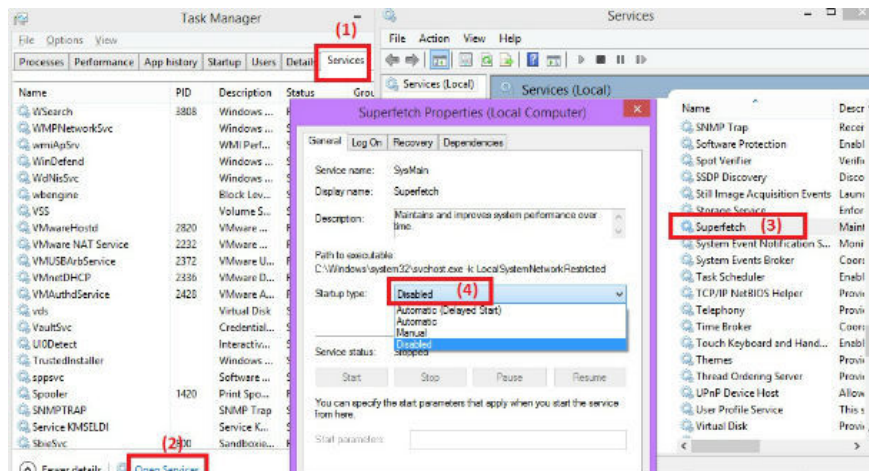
Task Manager
File Options View
Processes Performance App history Startup Users Details Services
(1)

| Name | PID | Description | Status | Grou |
|---|---|---|---|---|
| WSearch | 3808 | Windows... | | |
| WMPNetworkSvc | | Windows... | | |
| wmiApSrv | | WMI Perf... | | |
| WinDefend | | Windows... | | |
| WdNisSvc | | Windows... | | |
| wbengine | | Block Lev... | | |
| VSS | | Volume S... | | |
| VMwareHostd | 2820 | VMware ... | | |
| VMware NAT Service | 2232 | VMware ... | | |
| VMUSBArbService | 2372 | VMware U... | | |
| VMnetDHCP | 2336 | VMware D... | | |
| VMAuthdService | 2428 | VMware A... | | |
| vds | | Virtual Disk | | |
| VaultSvc | | Credential... | | |
| UI0Detect | | Interactiv... | | |
| TrustedInstaller | | Windows... | | |
| sppsvc | | Software ... | | |
| Spooler | 1420 | Print Spo... | | |
| SNMPTRAP | | SNMP Trap | | |
| Service KMSELDI | | Windows ... | | |
| SbieSvc | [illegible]00 | Sandboxie... | | |

(2)
Fewer details Open Services

Services
File Action View Help
Services (Local)
Services (Local)

Superfetch Properties (Local Computer)
General Log On Recovery Dependencies
Service name: SysMain
Display name: Superfetch
Description: Maintains and improves system performance over time.
Path to executable:
C:\Windows\system32\svchost.exe -k LocalSystemNetworkRestricted
Startup type: Disabled
(4)
Automatic (Delayed Start)
Automatic
Manual
Disabled
Service status: Stopped
Start Stop Pause Resume
You can specify the start parameters that apply when you start the service from here.
Start parameters:

| Name | Descr |
|---|---|
| SNMP Trap | Recei |
| Software Protection | Enabl |
| Spot Verifier | Verifi |
| SSDP Discovery | Disco |
| Still Image Acquisition Events | Launc |
| Storage Space | Enfor |
| Superfetch (3) | Maint |
| System Event Notification S... | Moni |
| System Events Broker | Coor |
| Task Scheduler | Enabl |
| TCP/IP NetBIOS Helper | Provi |
| Telephony | Provi |
| Time Broker | Coor |
| Touch Keyboard and Hand... | Provi |
| Themes | Provi |
| Thread Ordering Server | Provi |
| UPnP Device Host | Allow |
| User Profile Service | This s |
| Virtual Disk | Provi |